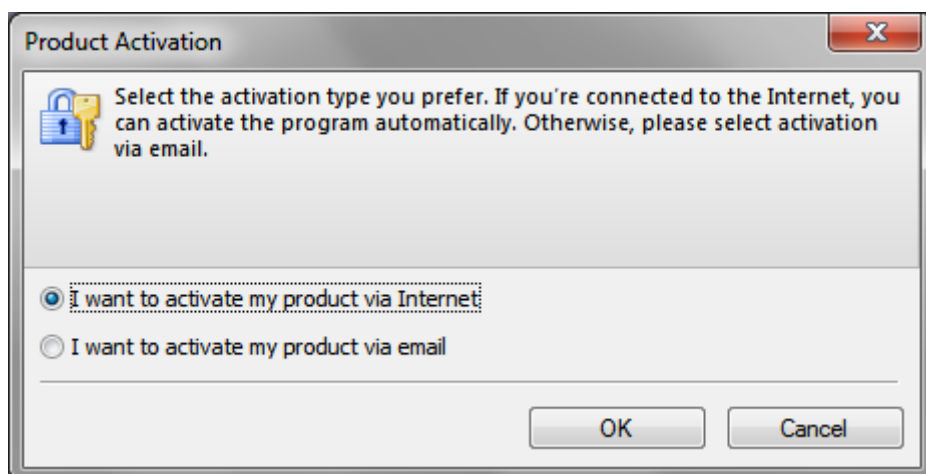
Product Activation

Select the activation type you prefer. If you're connected to the Internet, you can activate the program automatically. Otherwise, please select activation via email.

I want to activate my product via Internet

I want to activate my product via email

OK

Cancel